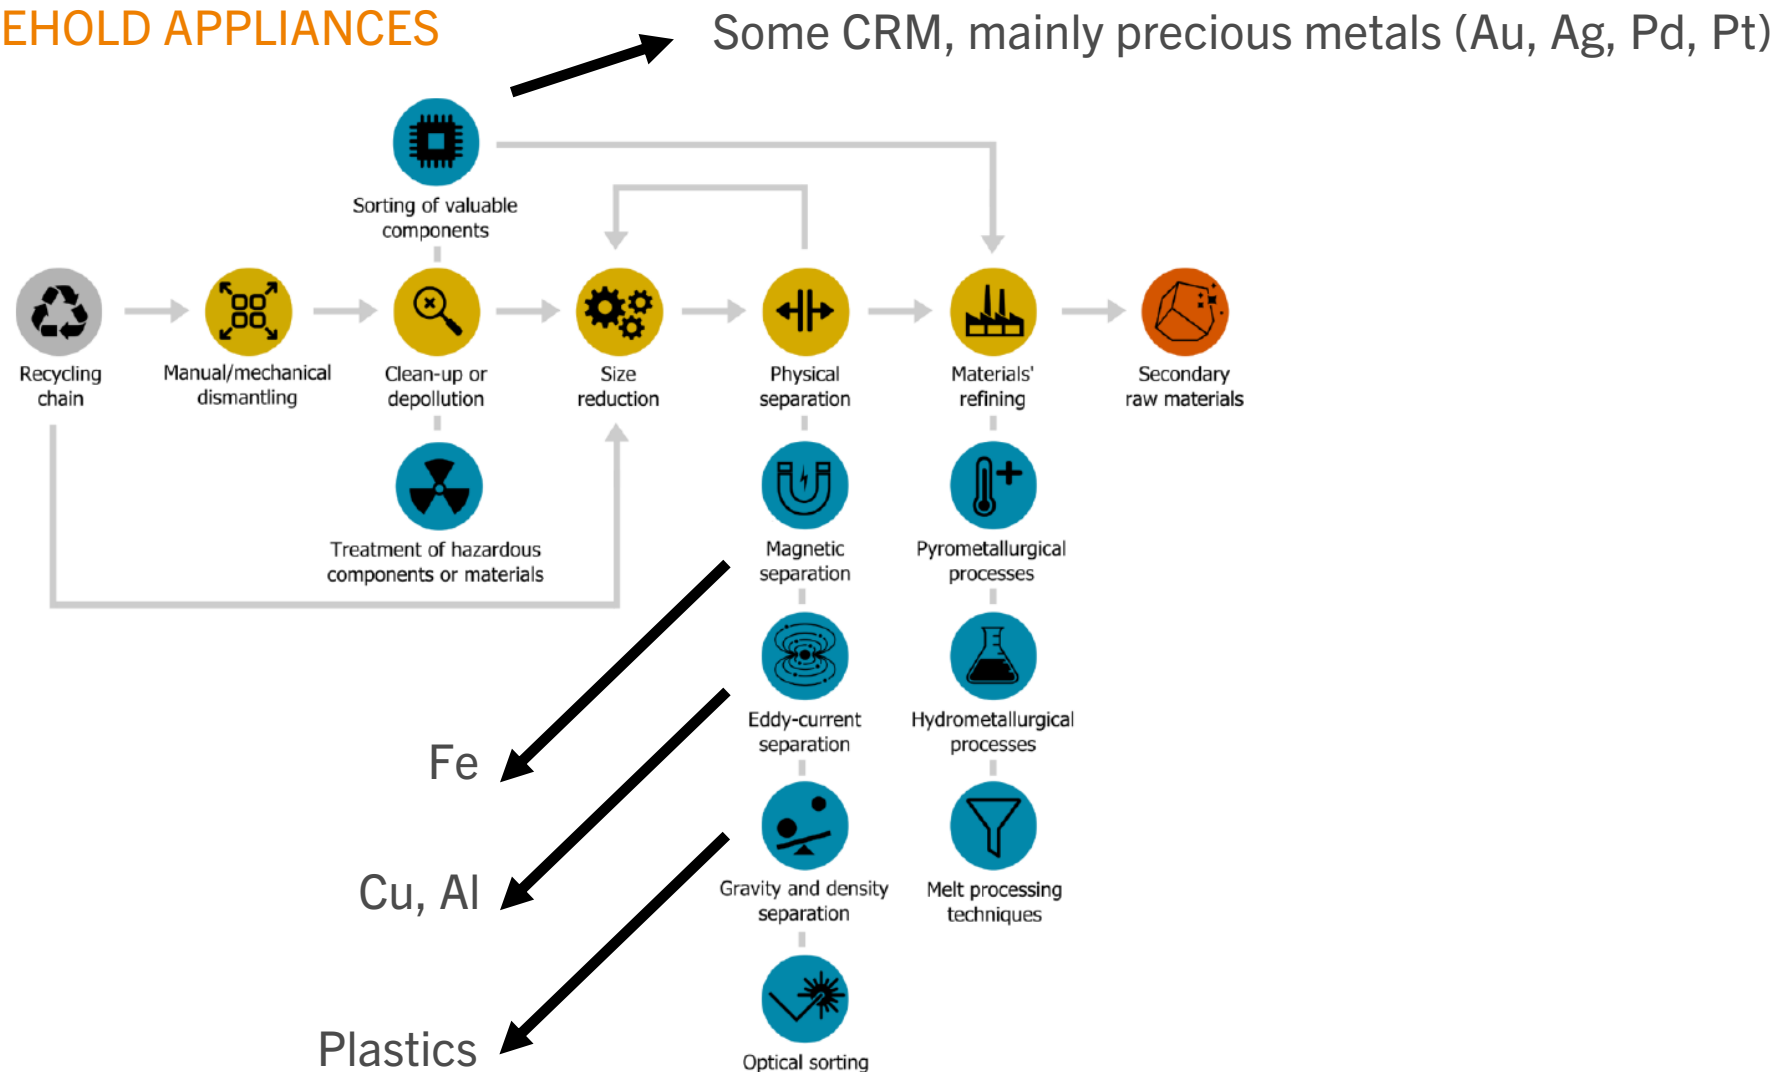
EHOLD APPLIANCES

Some CRM, mainly precious metals (Au, Ag, Pd, Pt)

Sorting of valuable components

Recycling chain

Manual/mechanical dismantling

Clean-up or depollution

Size reduction

Physical separation

Materials' refining

Secondary raw materials

Treatment of hazardous components or materials

Magnetic separation

Eddy-current separation

Gravity and density separation

Optical sorting

Pyrometallurgical processes

Hydrometallurgical processes

Melt processing techniques

Fe

Cu, Al

Plastics